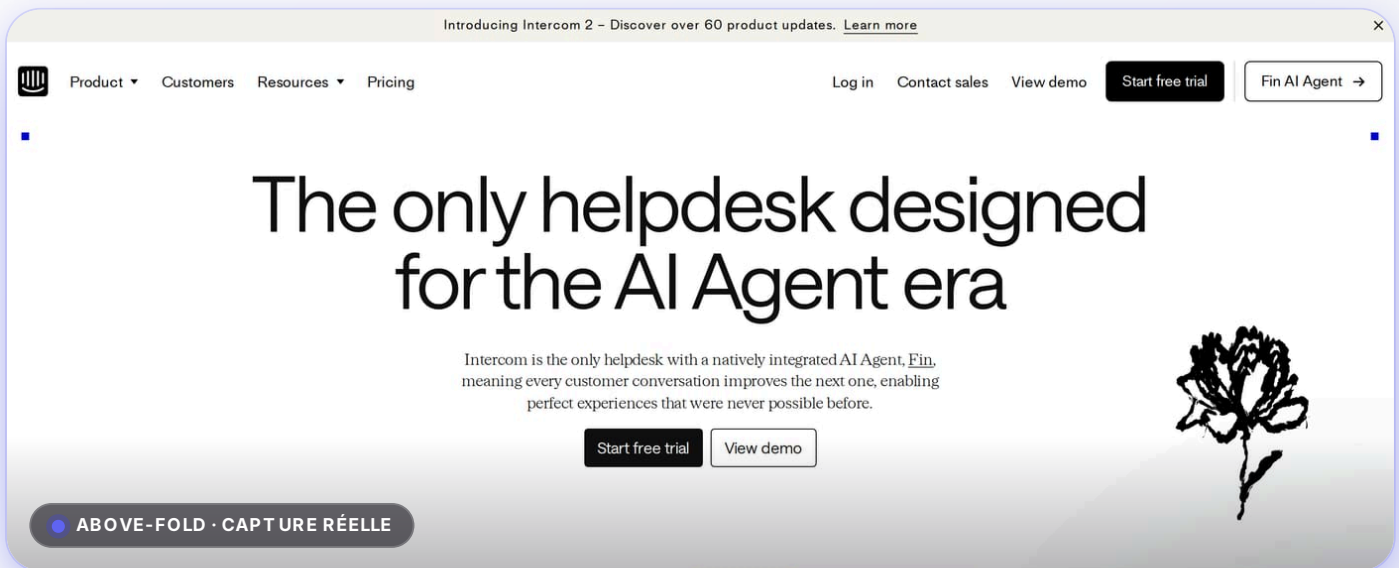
Introducing Intercom 2 – Discover over 60 product updates. Learn more

×

Product ▾ Customers Resources ▾ Pricing

Log in Contact sales View demo Start free trial Fin AI Agent →

The only helpdesk designed for the AI Agent era

Intercom is the only helpdesk with a natively integrated AI Agent, Fin, meaning every customer conversation improves the next one, enabling perfect experiences that were never possible before.

Start free trial View demo

ABOVE-FOLD · CAPTURE RÉELLE